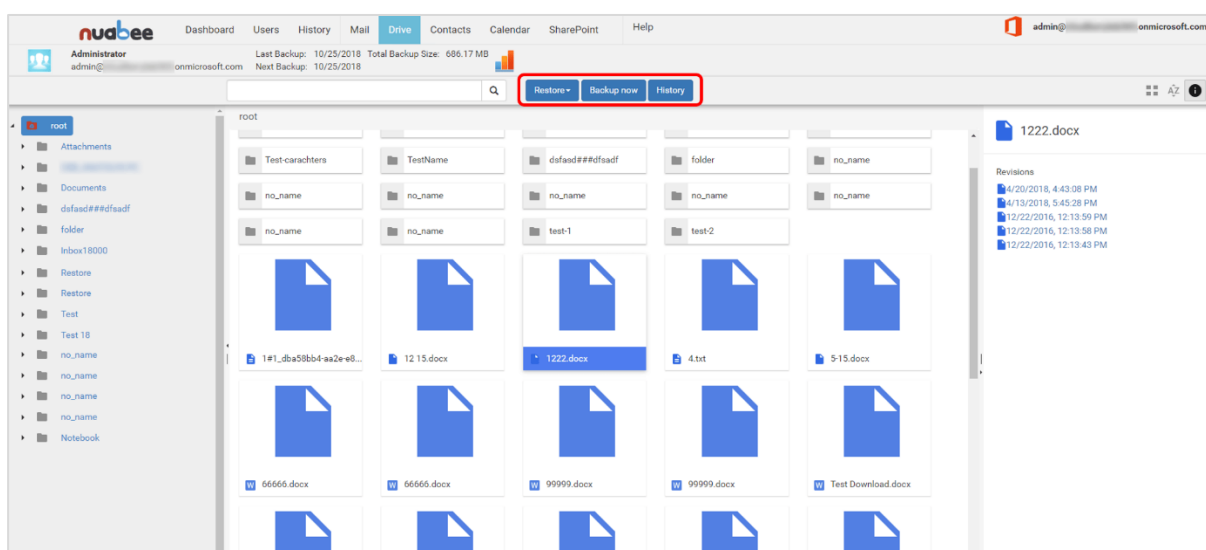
nuabee Dashboard Users History Mail Drive Contacts Calendar SharePoint Help

admin@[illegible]onmicrosoft.com

Administrator
admin@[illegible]onmicrosoft.com

Last Backup: 10/25/2018 Total Backup Size: 686.17 MB
Next Backup: 10/25/2018

Restore▾ Backup now History

root
Attachments
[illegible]
Documents
dsfasd###dfsadf
folder
Inbox18000
Restore
Restore
Test
Test 18
no_name
no_name
no_name
no_name
Notebook

root

Test-carachters
TestName
dsfasd###dfsadf
folder
no_name
no_name
no_name
no_name
no_name
no_name
no_name
no_name
test-1
test-2

1#1_dba58bb4-aa2e-e8...
12 15.docx
1222.docx
4.txt
5-15.docx
66666.docx
66666.docx
99999.docx
99999.docx
Test Download.docx

1222.docx

Revisions
4/20/2018, 4:43:08 PM
4/13/2018, 5:45:28 PM
12/22/2016, 12:13:59 PM
12/22/2016, 12:13:58 PM
12/22/2016, 12:13:43 PM